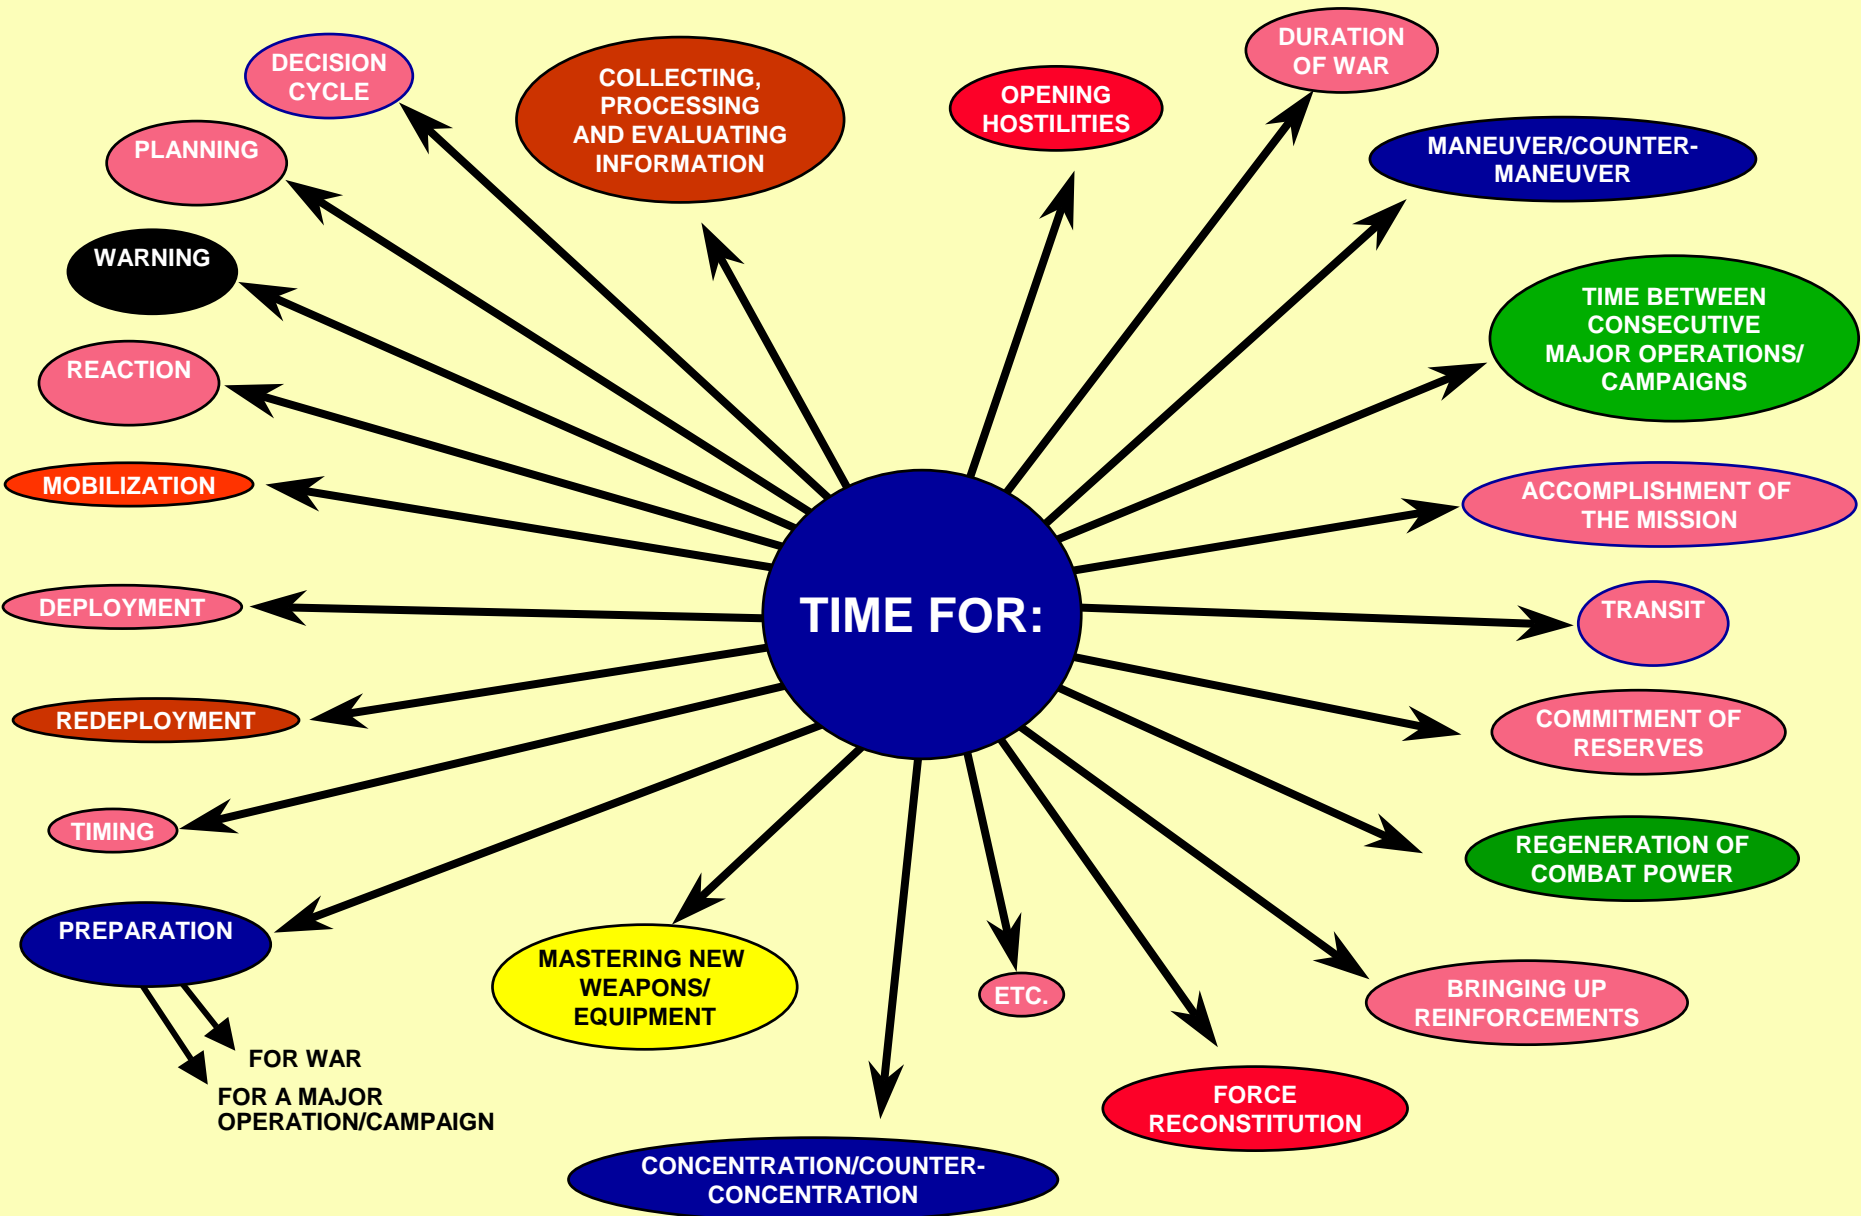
TIME FOR:

DECISION CYCLE

COLLECTING, PROCESSING AND EVALUATING INFORMATION

OPENING HOSTILITIES

DURATION OF WAR

MANEUVER/COUNTER-MANEUVER

TIME BETWEEN CONSECUTIVE MAJOR OPERATIONS/ CAMPAIGNS

ACCOMPLISHMENT OF THE MISSION

TRANSIT

COMMITMENT OF RESERVES

REGENERATION OF COMBAT POWER

BRINGING UP REINFORCEMENTS

FORCE RECONSTITUTION

ETC.

CONCENTRATION/COUNTER-CONCENTRATION

MASTERING NEW WEAPONS/ EQUIPMENT

PREPARATION

FOR WAR

FOR A MAJOR OPERATION/CAMPAIGN

TIMING

REDEPLOYMENT

DEPLOYMENT

MOBILIZATION

REACTION

WARNING

PLANNING